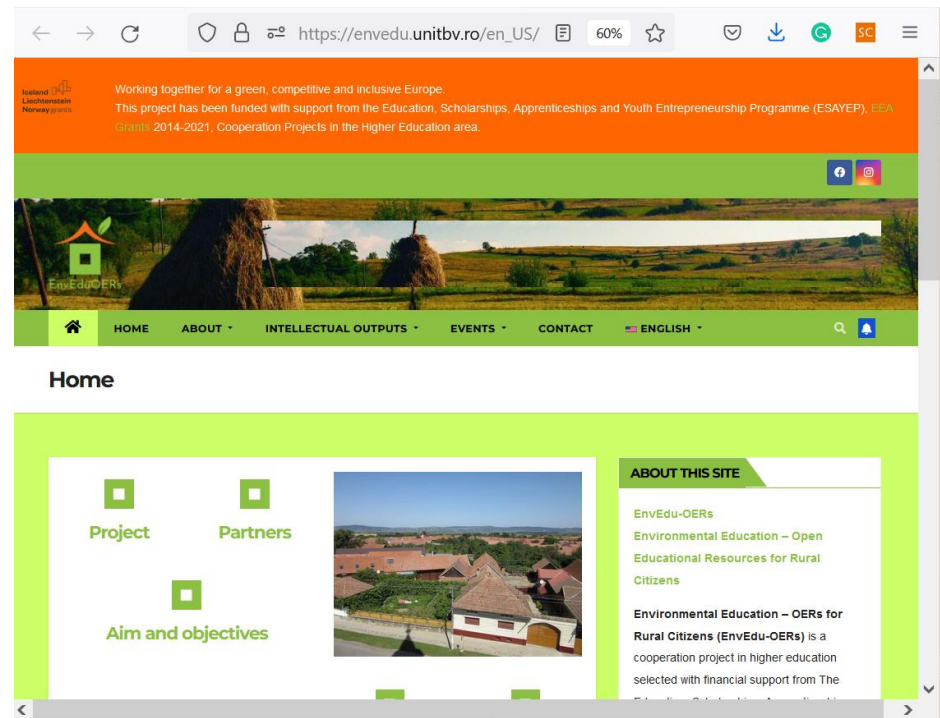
https://envedu.unitbv.ro/en_US/ 60%

Iceland Liechtenstein Norway grants

Working together for a green, competitive and inclusive Europe.
This project has been funded with support from the Education, Scholarships, Apprenticeships and Youth Entrepreneurship Programme (ESAYEP), EEA Grants 2014-2021, Cooperation Projects in the Higher Education area.

EnvEduOERs

HOME ABOUT INTELLECTUAL OUTPUTS EVENTS CONTACT ENGLISH

Home

Project

Partners

Aim and objectives

ABOUT THIS SITE

EnvEdu-OERs
Environmental Education – Open Educational Resources for Rural Citizens

**Environmental Education – OERs for Rural Citizens (EnvEdu-OERs)** is a cooperation project in higher education selected with financial support from The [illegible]